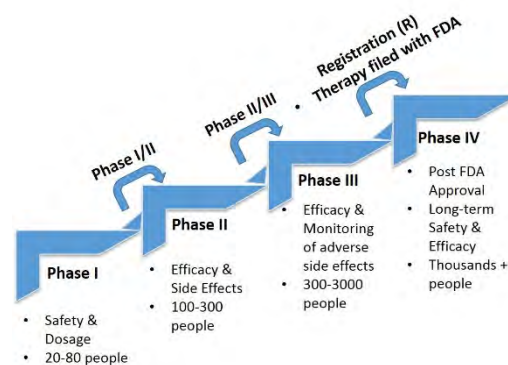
Phase I

• Safety & Dosage
• 20-80 people

Phase I/II

Phase II

• Efficacy & Side Effects
• 100-300 people

Phase II/III

Phase III

• Efficacy & Monitoring of adverse side effects
• 300-3000 people

Registration (R)
• Therapy filed with FDA

Phase IV

• Post FDA Approval
• Long-term Safety & Efficacy
• Thousands + people